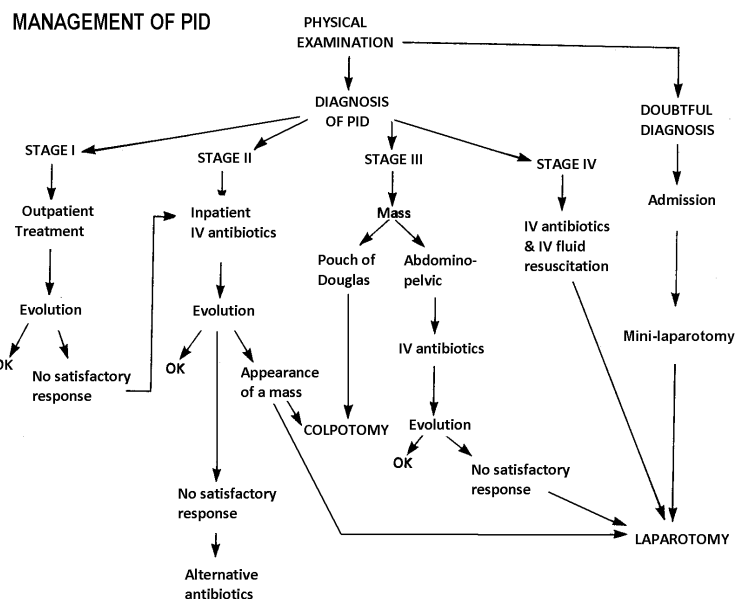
MANAGEMENT OF PID

PHYSICAL EXAMINATION

DIAGNOSIS OF PID

DOUBTFUL DIAGNOSIS

STAGE I

STAGE II

STAGE III

STAGE IV

Outpatient Treatment

Inpatient IV antibiotics

Mass

IV antibiotics & IV fluid resuscitation

Admission

Pouch of Douglas

Abdomino-pelvic

Evolution

Evolution

OK

No satisfactory response

OK

Appearance of a mass

IV antibiotics

Mini-laparotomy

COLPOTOMY

Evolution

OK

No satisfactory response

No satisfactory response

LAPAROTOMY

Alternative antibiotics